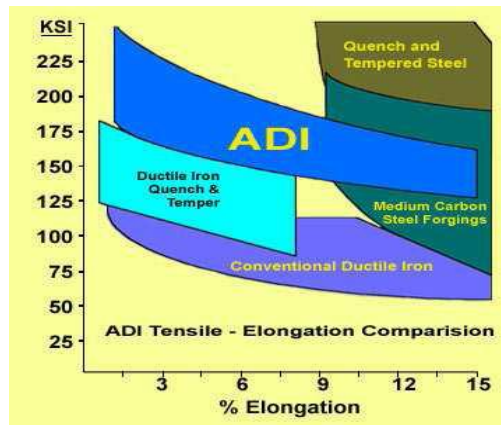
KSI
225
200
175
150
125
100
75
50
25

Quench and Tempered Steel

ADI

Ductile Iron Quench & Temper

Medium Carbon Steel Forgings

Conventional Ductile Iron

ADI Tensile - Elongation Comparision

3
6
9
12
15
% Elongation